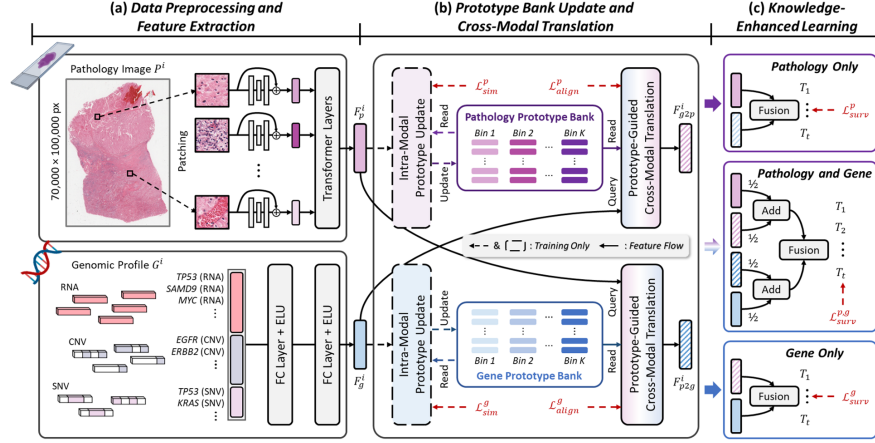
(a) Data Preprocessing and Feature Extraction

(b) Prototype Bank Update and Cross-Modal Translation

(c) Knowledge-Enhanced Learning

Pathology Image $P^i$

70,000 × 100,000 px

Patching

Transformer Layers

$F_p^i$

Genomic Profile $G^i$

RNA

CNV

SNV

TP53 (RNA)
SAMD9 (RNA)
MYC (RNA)
⋮
EGFR (CNV)
ERBB2 (CNV)
⋮
TP53 (SNV)
KRAS (SNV)
⋮

FC Layer + ELU

FC Layer + ELU

$F_g^i$

$\mathcal{L}_{sim}^p$

$\mathcal{L}_{align}^p$

Intra-Modal Prototype Update

Read

Update

Pathology Prototype Bank

Bin 1 Bin 2 ... Bin K

Query

Prototype-Guided Cross-Modal Translation

$F_{g2p}^i$

& : Training Only ← : Feature Flow

Intra-Modal Prototype Update

Update

Read

Query

Bin 1 Bin 2 ... Bin K

Gene Prototype Bank

Prototype-Guided Cross-Modal Translation

$F_{p2g}^i$

$\mathcal{L}_{sim}^g$

$\mathcal{L}_{align}^g$

Pathology Only

Fusion

$T_1$
⋮
$T_t$

$\mathcal{L}_{surv}^p$

Pathology and Gene

½
½
Add
½
½
Add

Fusion

$T_1$
$T_2$
⋮
$T_t$

$\mathcal{L}_{surv}^{p,g}$

Gene Only

Fusion

$T_1$
⋮
$T_t$

$\mathcal{L}_{surv}^g$